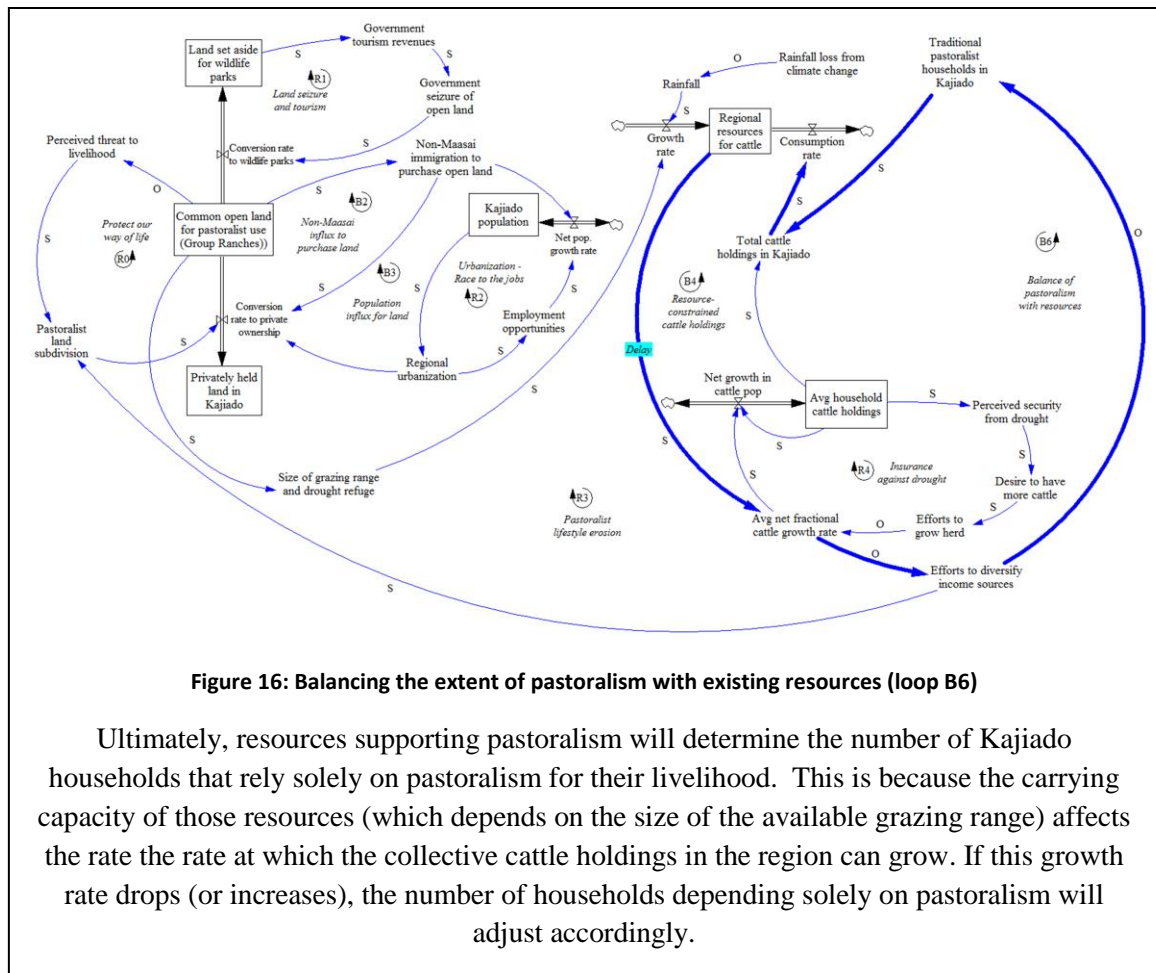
Land set aside for wildlife parks

Government tourism revenues

S

R1

Land seizure and tourism

Government seizure of open land

S

Perceived threat to livelihood

Conversion rate to wildlife parks

S

Non-Maasai immigration to purchase open land

O

S

B2

Non-Maasai influx to purchase land

Common open land for pastoralist use (Group Ranches))

Protect our way of life

R0

S

B3

Population influx for land

Kajiado population

Net pop. growth rate

Urbanization - Race to the jobs

R2

S

Employment opportunities

S

Conversion rate to private ownership

Pastoralist land subdivision

S

Privately held land in Kajiado

Regional urbanization

S

S

S

Size of grazing range and drought refuge

R3

Pastoralist lifestyle erosion

S

Rainfall

O

Rainfall loss from climate change

Traditional pastoralist households in Kajiado

S

Growth rate

Regional resources for cattle

Consumption rate

S

Total cattle holdings in Kajiado

B6

B4

Resource-constrained cattle holdings

Balance of pastoralism with resources

O

S

Delay

Net growth in cattle pop

Avg household cattle holdings

S

Perceived security from drought

S

S

R4

Insurance against drought

S

Desire to have more cattle

S

Avg net fractional cattle growth rate

O

Efforts to grow herd

O

Efforts to diversify income sources

S

Figure 16: Balancing the extent of pastoralism with existing resources (loop B6)

Ultimately, resources supporting pastoralism will determine the number of Kajiado households that rely solely on pastoralism for their livelihood. This is because the carrying capacity of those resources (which depends on the size of the available grazing range) affects the rate the rate at which the collective cattle holdings in the region can grow. If this growth rate drops (or increases), the number of households depending solely on pastoralism will adjust accordingly.